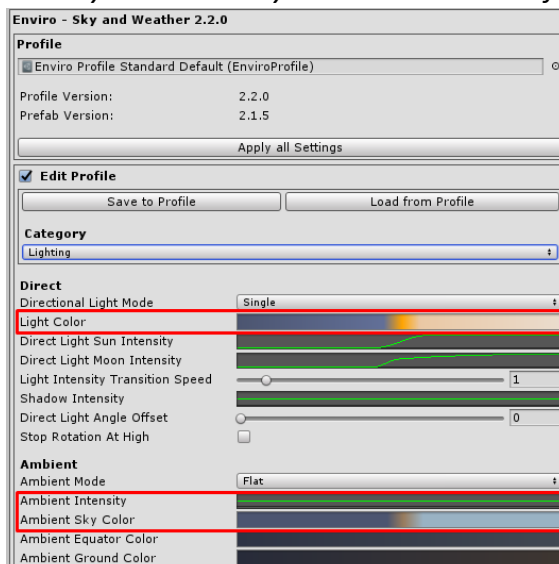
Enviro - Sky and Weather 2.2.0

Profile

Enviro Profile Standard Default (EnviroProfile)

Profile Version: 2.2.0
Prefab Version: 2.1.5

Apply all Settings

Edit Profile

Save to Profile
Load from Profile

Category
Lighting

Direct
Directional Light Mode Single
Light Color
Direct Light Sun Intensity
Direct Light Moon Intensity
Light Intensity Transition Speed 1
Shadow Intensity
Direct Light Angle Offset 0
Stop Rotation At High

Ambient
Ambient Mode Flat
Ambient Intensity
Ambient Sky Color
Ambient Equator Color
Ambient Ground Color